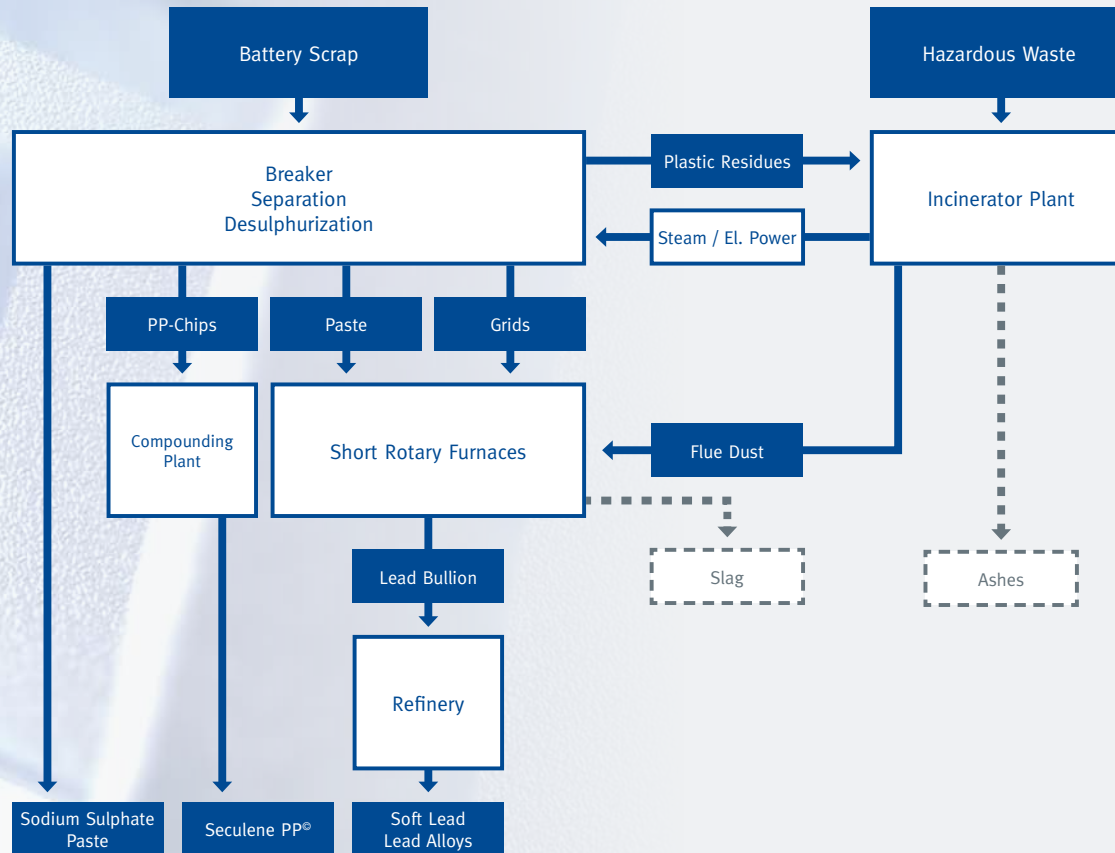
Battery Scrap

Hazardous Waste

Breaker
Separation
Desulphurization

Plastic Residues

Steam / El. Power

Incinerator Plant

PP-Chips

Paste

Grids

Compounding Plant

Short Rotary Furnaces

Flue Dust

Slag

Ashes

Lead Bullion

Refinery

Sodium Sulphate Paste

Seculene PP©

Soft Lead
Lead Alloys